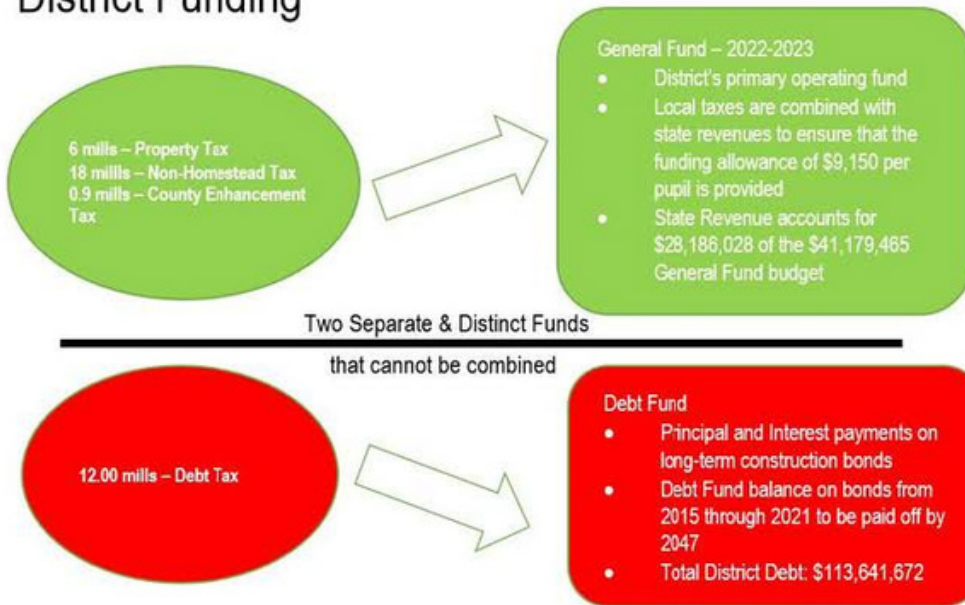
District Funding

6 mills – Property Tax
18 millls – Non-Homestead Tax
0.9 mills – County Enhancement Tax

General Fund – 2022-2023
• District's primary operating fund
• Local taxes are combined with state revenues to ensure that the funding allowance of $9,150 per pupil is provided
• State Revenue accounts for $28,186,028 of the $41,179,465 General Fund budget

Two Separate & Distinct Funds

that cannot be combined

12.00 mills – Debt Tax

Debt Fund
• Principal and Interest payments on long-term construction bonds
• Debt Fund balance on bonds from 2015 through 2021 to be paid off by 2047
• Total District Debt: $113,641,672